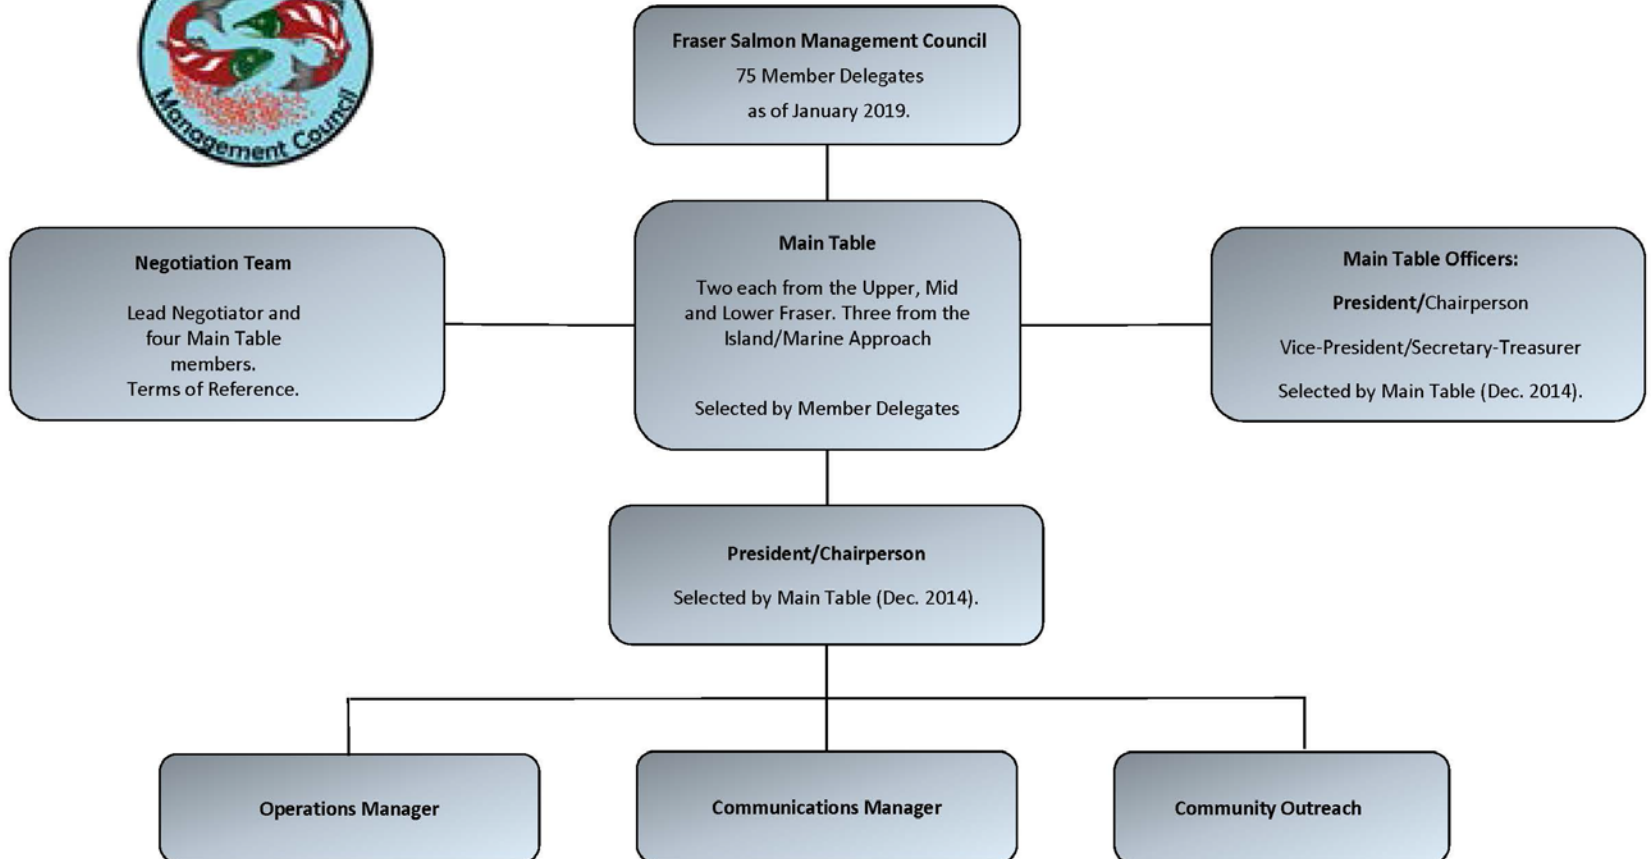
Management Council

Fraser Salmon Management Council
75 Member Delegates
as of January 2019.

Negotiation Team

Lead Negotiator and four Main Table members.
Terms of Reference.

Main Table

Two each from the Upper, Mid and Lower Fraser. Three from the Island/Marine Approach

Selected by Member Delegates

Main Table Officers:

President/Chairperson

Vice-President/Secretary-Treasurer

Selected by Main Table (Dec. 2014).

President/Chairperson

Selected by Main Table (Dec. 2014).

Operations Manager

Communications Manager

Community Outreach